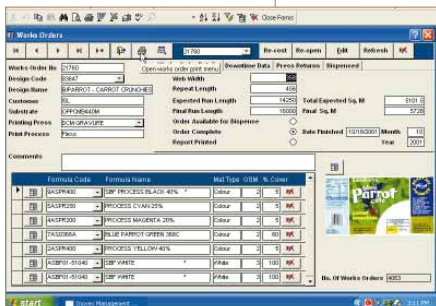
Close Forms

Works Orders

Open works order print menu

21760

Re-cost

Re-open

Edit

Refresh

Downtime Data

Press Returns

Dispensed

Works Order No 21760

Design Code E0647

Design Name B/PARROT - CARROT CRUNCHIES

Customer BL

Substrate OPPCM044OM

Printing Press DCM-GRAVURE

Print Process Flexo

Web Width 350

Repeat Length 406

Expected Run Length 14250

Final Run Length 16000

Order Available for Dispense

Order Complete

Report Printed

Total Expected Sq. M 5101

Final Sq. M 5728

Date Finished 10/15/2001

Month 10

Year 2001

Comments

| | Formula Code | Formula Name | Mat Type | GSM | % Cover | |
|---|---|---|---|---|---|---|
| | SASPR400 | SBF PROCESS BLACK 40% | Colour | 2 | 5 | |
| | 4ASPR200 | SBF PROCESS CYAN 25% | Colour | 2 | 5 | |
| | 4ASPR300 | PROCESS MAGENTA 25% | Colour | 2 | 5 | |
| | 7AS3056A | BLUE PARROT GREEN 356C | Colour | 2 | 60 | |
| | 2ASPR400 | SBF PROCESS YELLOW 40% | Colour | 2 | 5 | |
| | ASBF01-S1040 | SBF WHITE | White | 3 | 100 | |
| | ASBF01-S1040 | SBF WHITE | White | 3 | 100 | |

Parrot

No. Of Works Order 4053

start